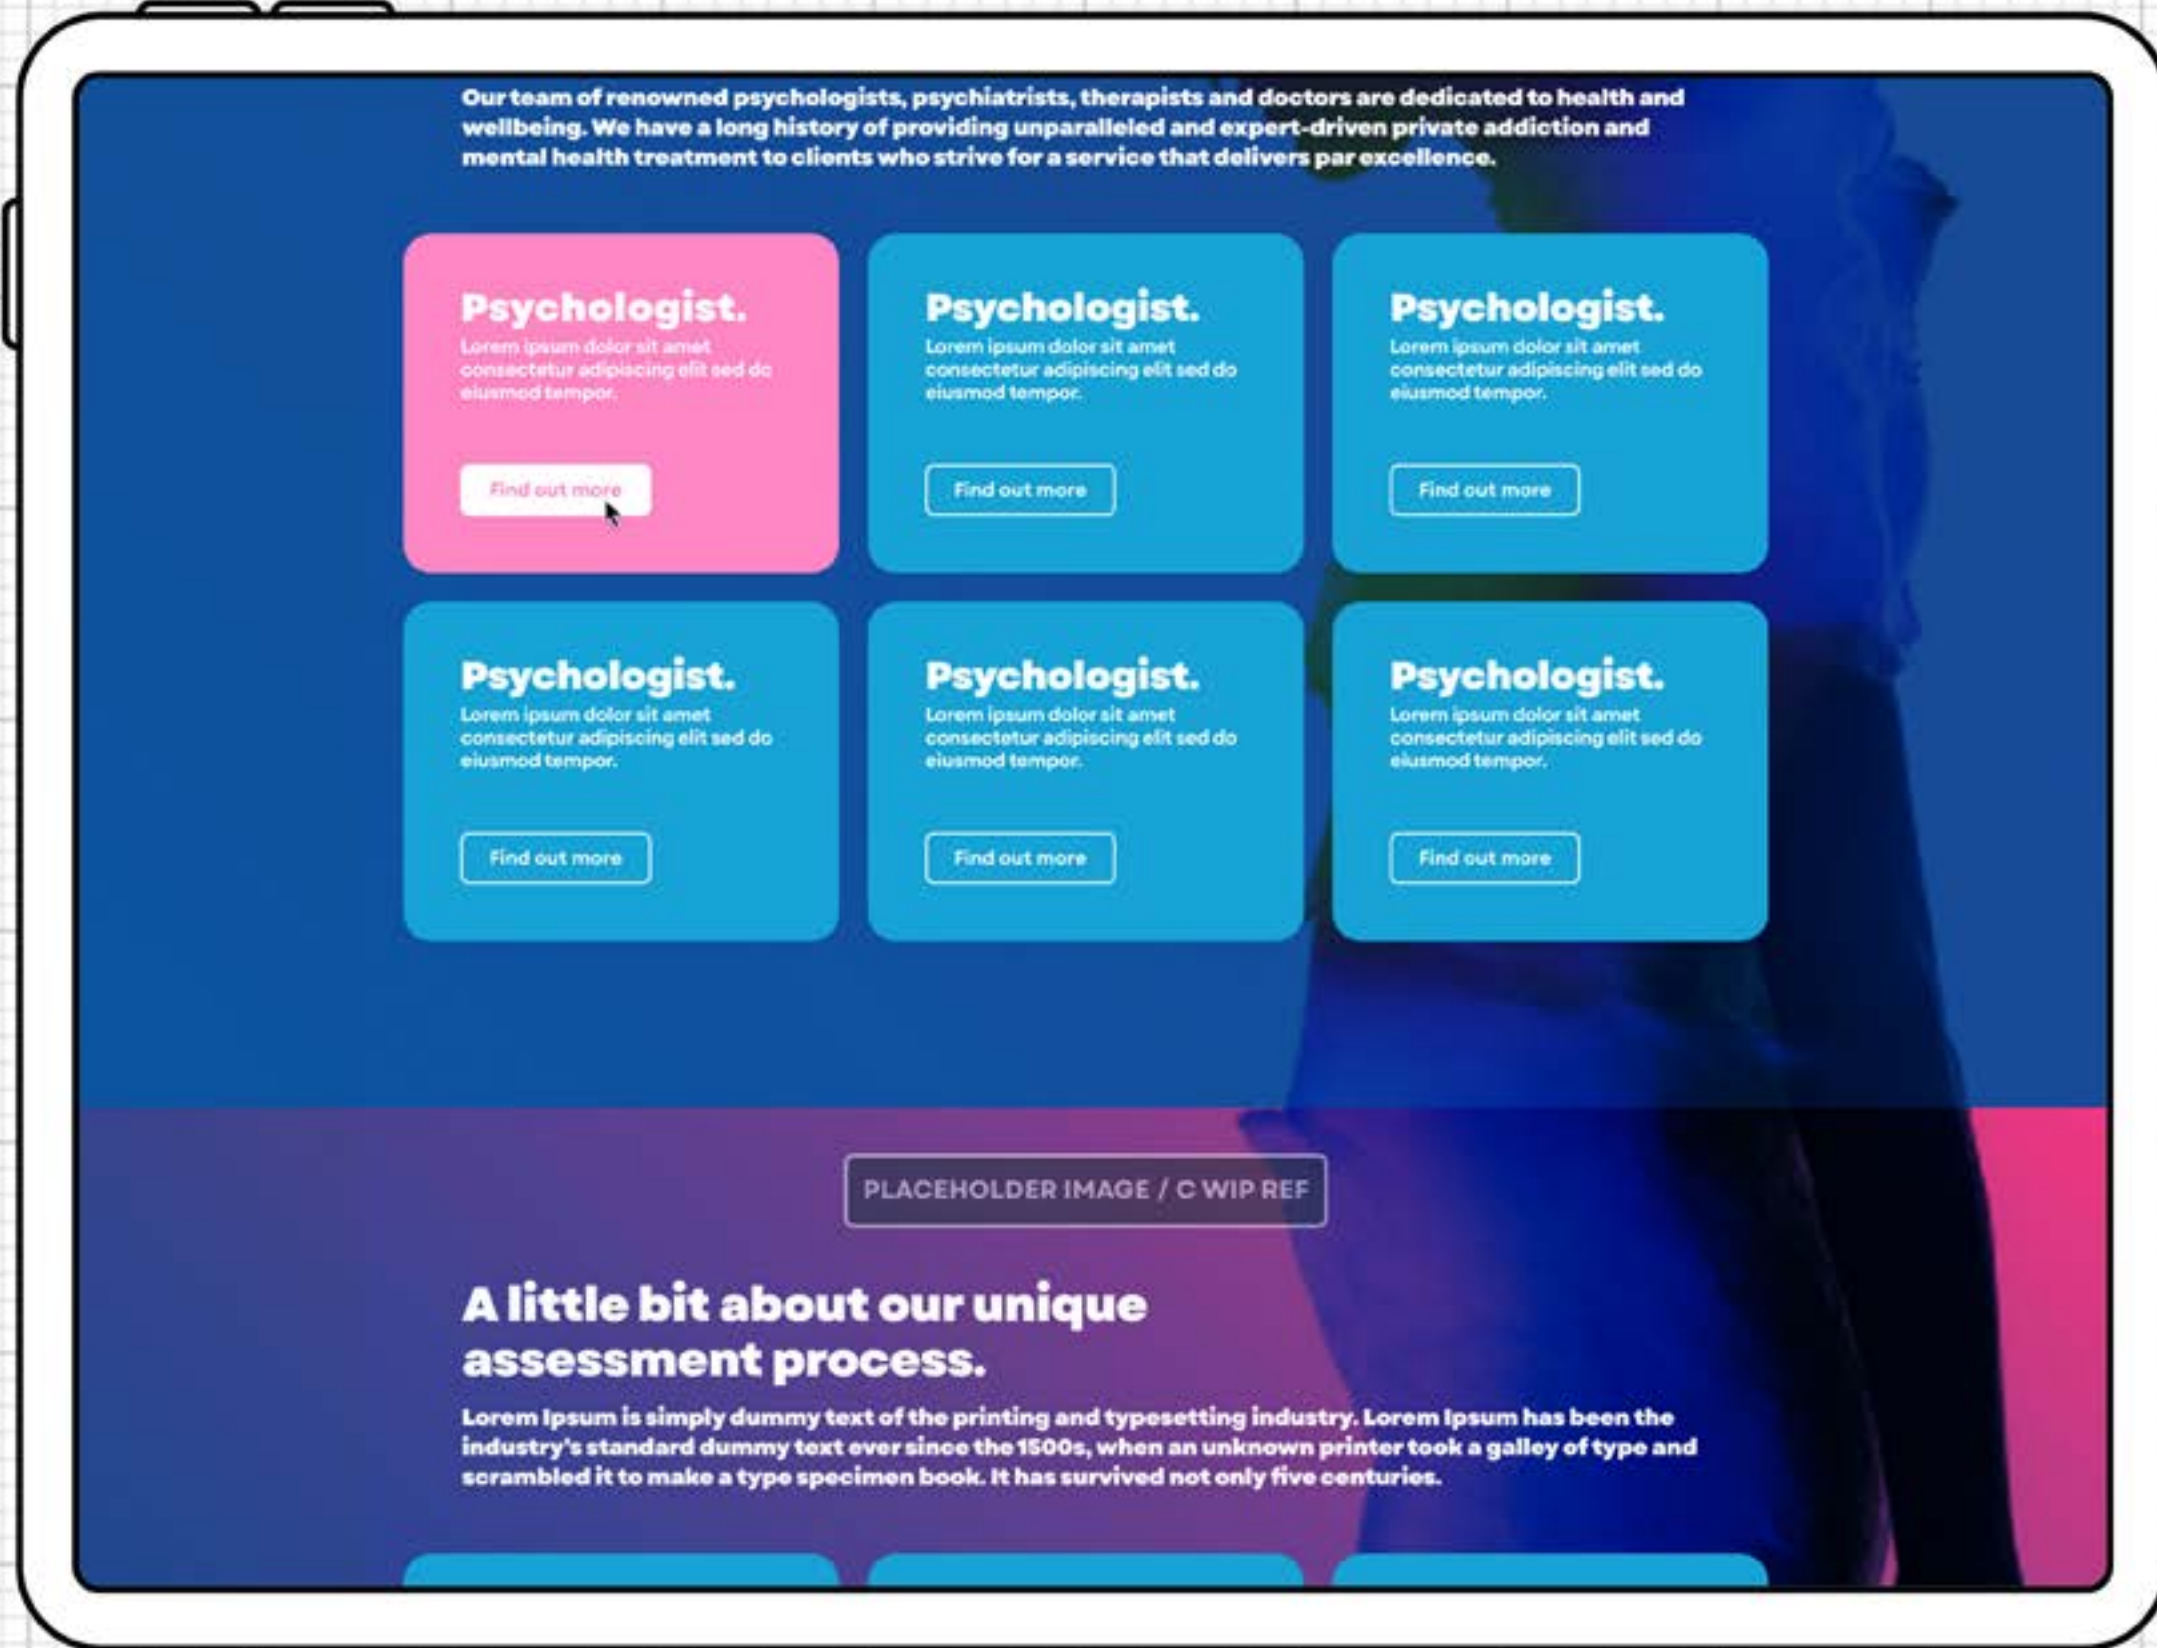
Our team of renowned psychologists, psychiatrists, therapists and doctors are dedicated to health and wellbeing. We have a long history of providing unparalleled and expert-driven private addiction and mental health treatment to clients who strive for a service that delivers par excellence.

Psychologist.
Lorem ipsum dolor sit amet consectetur adipiscing elit sed do eiusmod tempor.
Find out more

Psychologist.
Lorem ipsum dolor sit amet consectetur adipiscing elit sed do eiusmod tempor.
Find out more

Psychologist.
Lorem ipsum dolor sit amet consectetur adipiscing elit sed do eiusmod tempor.
Find out more

Psychologist.
Lorem ipsum dolor sit amet consectetur adipiscing elit sed do eiusmod tempor.
Find out more

Psychologist.
Lorem ipsum dolor sit amet consectetur adipiscing elit sed do eiusmod tempor.
Find out more

Psychologist.
Lorem ipsum dolor sit amet consectetur adipiscing elit sed do eiusmod tempor.
Find out more

PLACEHOLDER IMAGE / C WIP REF

A little bit about our unique assessment process.

Lorem Ipsum is simply dummy text of the printing and typesetting industry. Lorem Ipsum has been the industry's standard dummy text ever since the 1500s, when an unknown printer took a galley of type and scrambled it to make a type specimen book. It has survived not only five centuries.